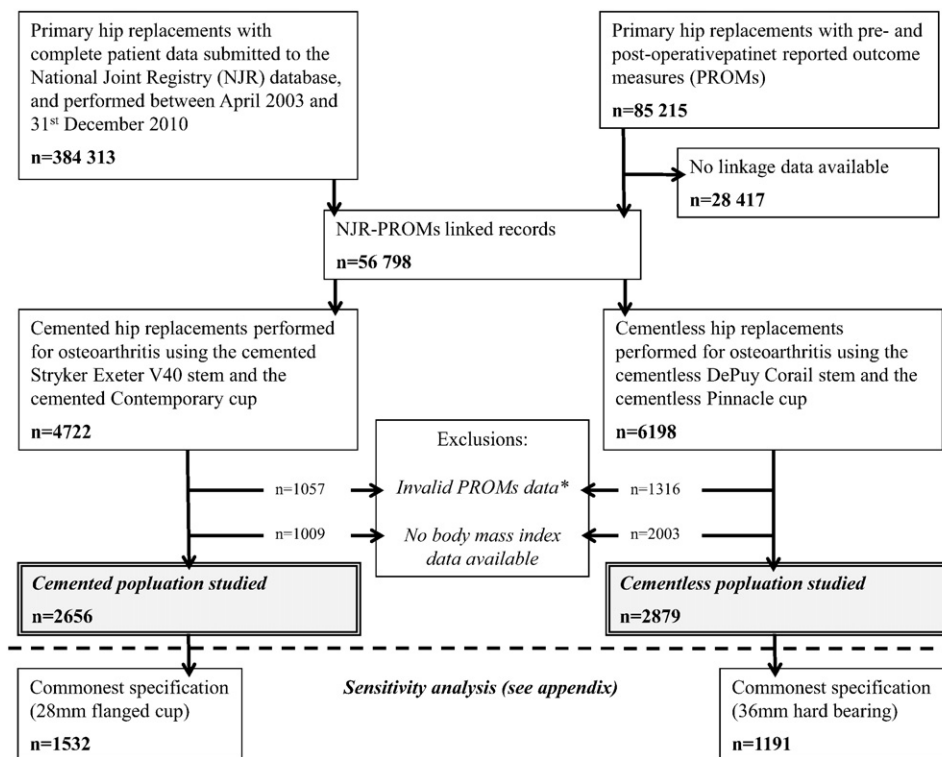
Primary hip replacements with complete patient data submitted to the National Joint Registry (NJR) database, and performed between April 2003 and 31$^{st}$ December 2010

n=384 313

Primary hip replacements with pre- and post-operativepatinet reported outcome measures (PROMs)

n=85 215

No linkage data available

n=28 417

NJR-PROMs linked records

n=56 798

Cemented hip replacements performed for osteoarthritis using the cemented Stryker Exeter V40 stem and the cemented Contemporary cup

n=4722

Cementless hip replacements performed for osteoarthritis using the cementless DePuy Corail stem and the cementless Pinnacle cup

n=6198

Exclusions:

n=1057

Invalid PROMs data*

n=1316

n=1009

No body mass index data available

n=2003

Cemented popluation studied

n=2656

Cementless popluation studied

n=2879

Commonest specification (28mm flanged cup)

n=1532

Sensitivity analysis (see appendix)

Commonest specification (36mm hard bearing)

n=1191